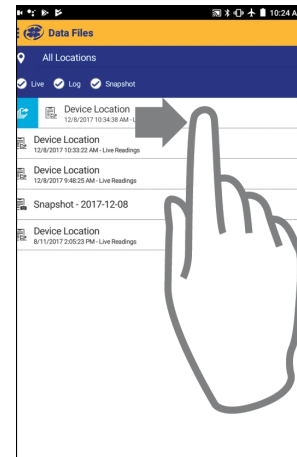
10:24

Data Files

All Locations

Live Log Snapshot

Device Location
12/8/2017 10:34:38 AM - L

Device Location
12/8/2017 10:33:22 AM - Live Readings

Device Location
12/8/2017 9:48:25 AM - Live Readings

Snapshot - 2017-12-08

Device Location
8/11/2017 2:05:23 PM - Live Readings